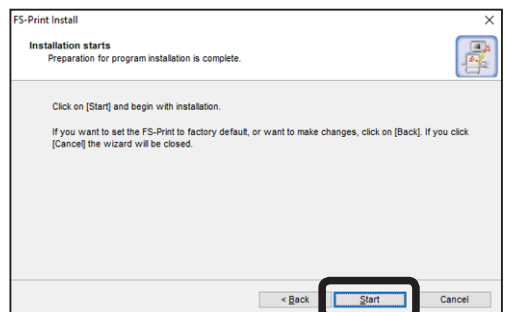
FS-Print Install

Installation starts
Preparation for program installation is complete.

Click on [Start] and begin with installation.

If you want to set the FS-Print to factory default, or want to make changes, click on [Back]. If you click [Cancel] the wizard will be closed.

< Back
Start
Cancel